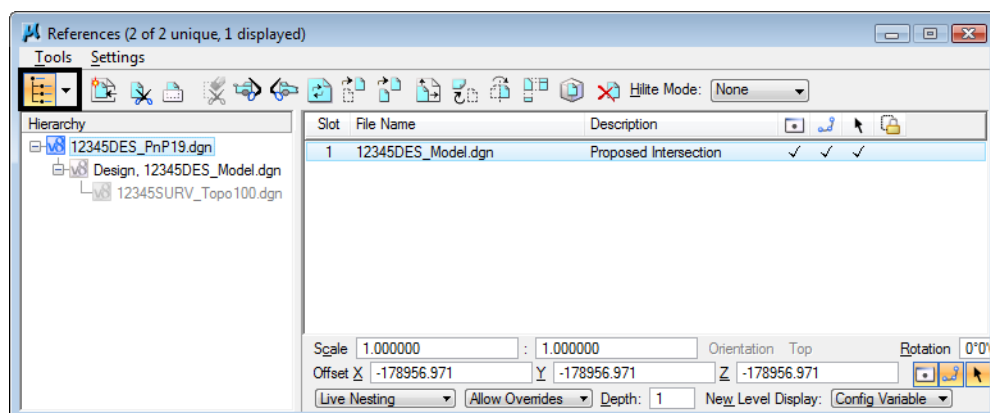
References (2 of 2 unique, 1 displayed)

Tools Settings

Hilite Mode: None

Hierarchy

12345DES_PnP19.dgn
Design, 12345DES_Model.dgn
12345SURV_Topo100.dgn

| Slot | File Name | Description | | | | |
|---|---|---|---|---|---|---|
| 1 | 12345DES_Model.dgn | Proposed Intersection | ✓ | ✓ | ✓ | |

Scale 1.000000 : 1.000000 Orientation Top Rotation 0°0'

Offset X -178956.971 Y -178956.971 Z -178956.971

Live Nesting Allow Overrides Depth: 1 New Level Display: Config Variable